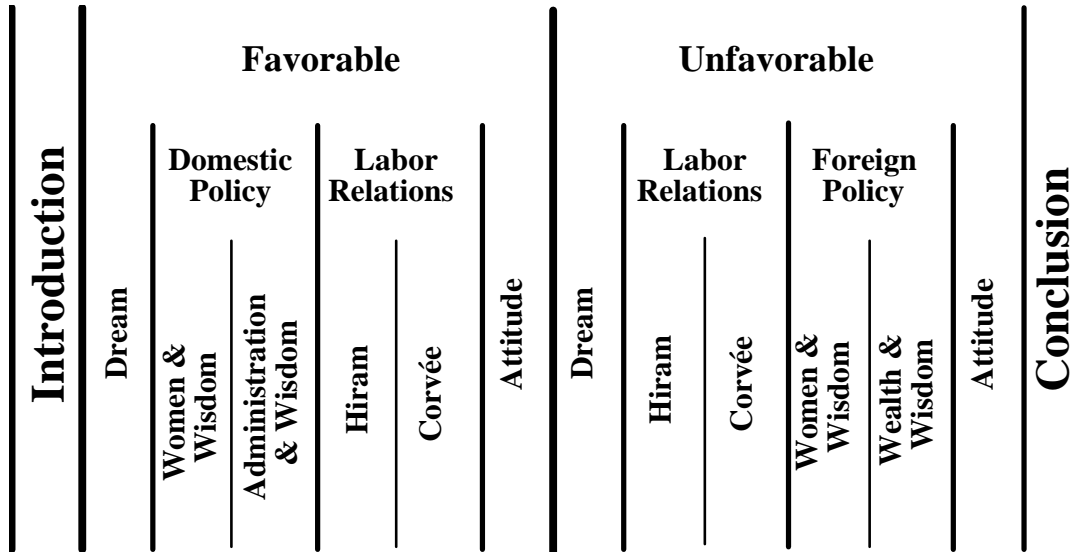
Introduction

Favorable

Dream

Domestic Policy

Women & Wisdom

Administration & Wisdom

Labor Relations

Hiram

Corvée

Attitude

Unfavorable

Dream

Labor Relations

Hiram

Corvée

Foreign Policy

Women & Wisdom

Wealth & Wisdom

Attitude

Conclusion